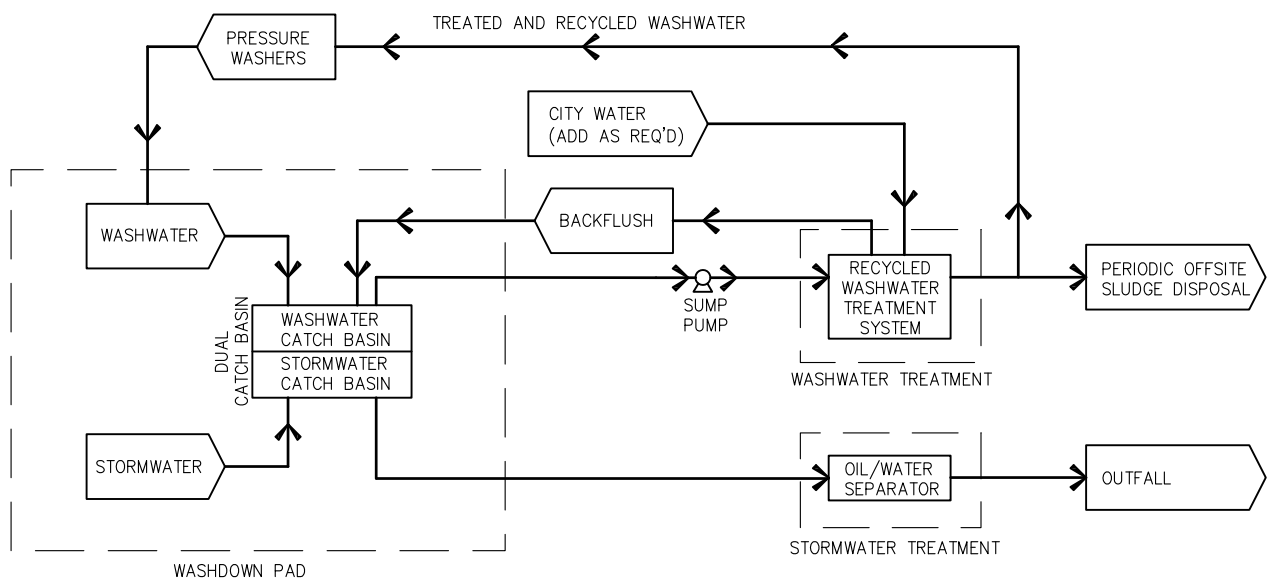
TREATED AND RECYCLED WASHWATER

PRESSURE WASHERS

CITY WATER (ADD AS REQ'D)

BACKFLUSH

WASHWATER

RECYCLED WASHWATER TREATMENT SYSTEM

PERIODIC OFFSITE SLUDGE DISPOSAL

SUMP PUMP

DUAL CATCH BASIN

WASHWATER CATCH BASIN

STORMWATER CATCH BASIN

WASHWATER TREATMENT

STORMWATER

OIL/WATER SEPARATOR

OUTFALL

STORMWATER TREATMENT

WASHDOWN PAD